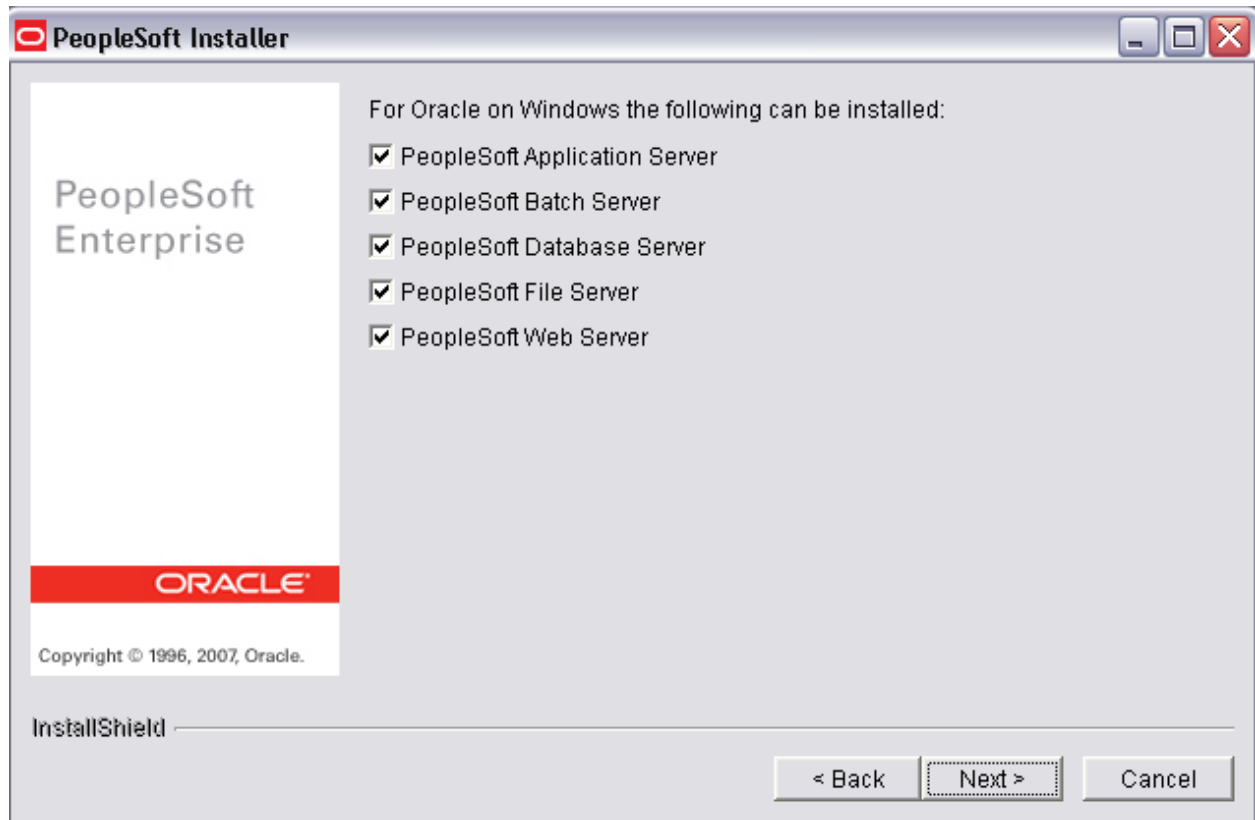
PeopleSoft Installer

PeopleSoft Enterprise

ORACLE

Copyright © 1996, 2007, Oracle.

For Oracle on Windows the following can be installed:

☑ PeopleSoft Application Server
☑ PeopleSoft Batch Server
☑ PeopleSoft Database Server
☑ PeopleSoft File Server
☑ PeopleSoft Web Server

InstallShield

< Back | Next > | Cancel